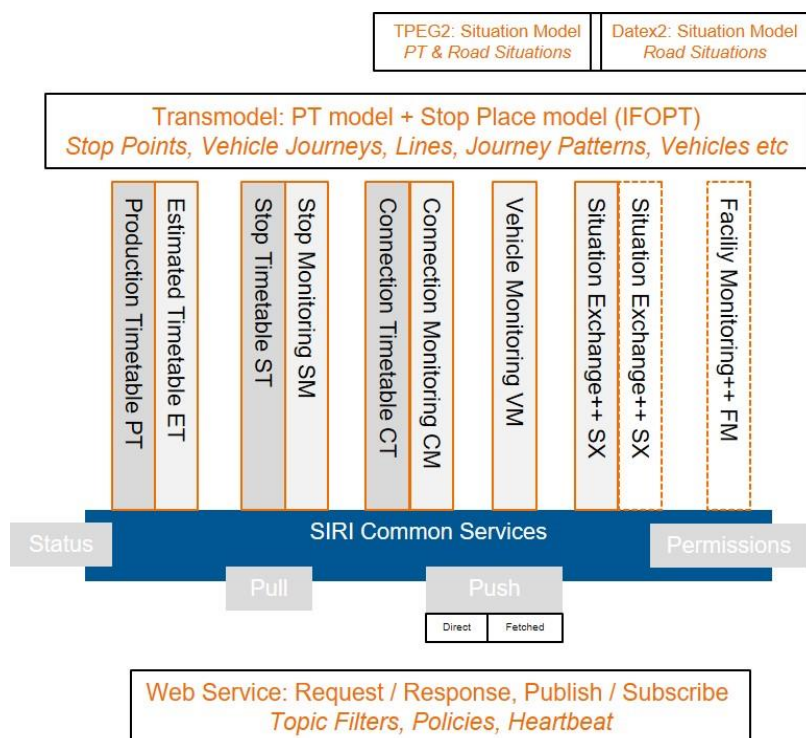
TPEG2: Situation Model
PT & Road Situations

Datex2: Situation Model
Road Situations

Transmodel: PT model + Stop Place model (IFOPT)
Stop Points, Vehicle Journeys, Lines, Journey Patterns, Vehicles etc

Production Timetable PT

Estimated Timetable ET

Stop Timetable ST

Stop Monitoring SM

Connection Timetable CT

Connection Monitoring CM

Vehicle Monitoring VM

Situation Exchange+ SX

Situation Exchange+ SX

Facliy Monitoring++ FM

Status

SIRI Common Services

Permissions

Pull

Push

Direct

Fetched

Web Service: Request / Response, Publish / Subscribe
Topic Filters, Policies, Heartbeat